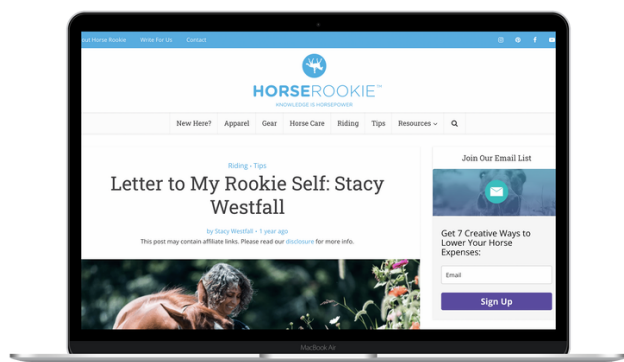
out Horse Rookie Write For Us Contact

HORSEROOKIE™
KNOWLEDGE IS HORSEPOWER

New Here? Apparel Gear Horse Care Riding Tips Resources

Riding › Tips

Letter to My Rookie Self: Stacy Westfall

by Stacy Westfall • 1 year ago

This post may contain affiliate links. Please read our disclosure for more info.

Join Our Email List

Get 7 Creative Ways to Lower Your Horse Expenses:

Email

Sign Up

MacBook Air